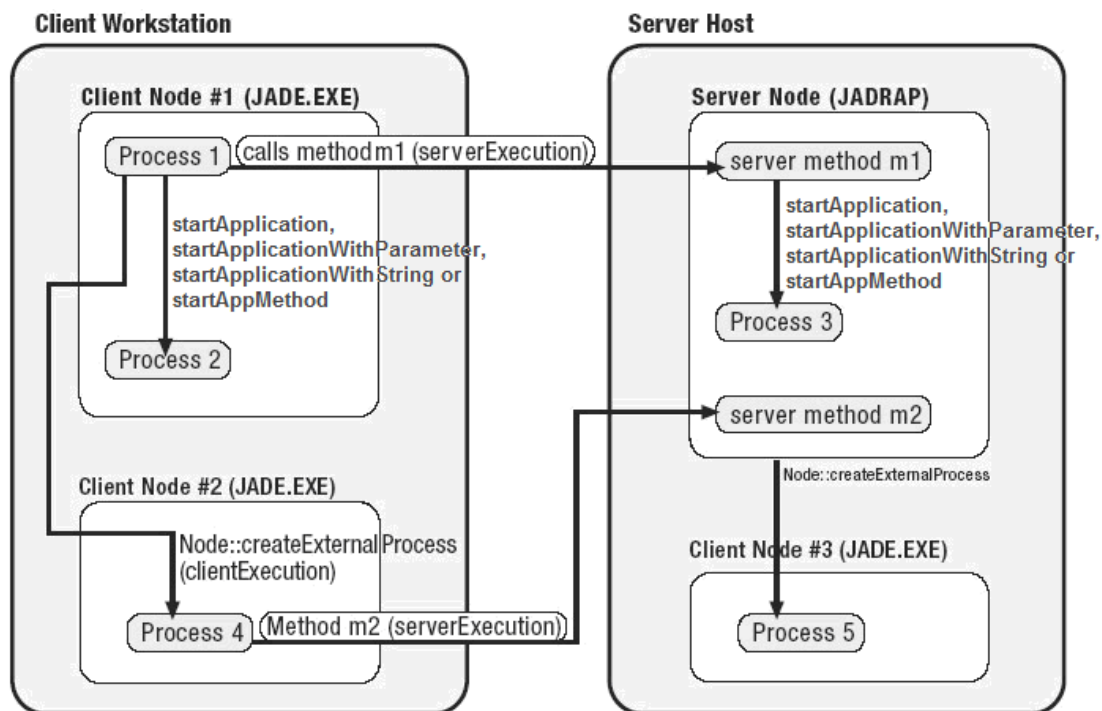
Client Workstation

Client Node #1 (JADE.EXE)

Process 1

calls method m1 (serverExecution)

startApplication, startApplicationWithParameter, startApplicationWithString or startAppMethod

Process 2

Client Node #2 (JADE.EXE)

Node::createExternalProcess (clientExecution)

Process 4

Method m2 (serverExecution)

Server Host

Server Node (JADRAP)

server method m1

startApplication, startApplicationWithParameter, startApplicationWithString or startAppMethod

Process 3

server method m2

Node::createExternalProcess

Client Node #3 (JADE.EXE)

Process 5